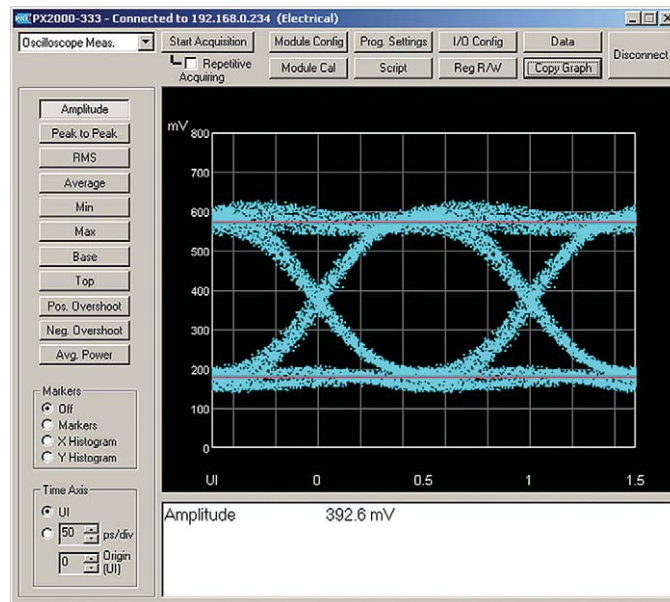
PX2000-333 - Connected to 192.168.0.234 (Electrical)

Oscilloscope Meas.

Start Acquisition

Repetitive Acquiring

Module Config

Module Cal

Prog. Settings

Script

I/O Config

Reg R/W

Data

Copy Graph

Disconnect

Amplitude

Peak to Peak

RMS

Average

Min

Max

Base

Top

Pos. Overshoot

Neg. Overshoot

Avg. Power

Markers

Off

Markers

X Histogram

Y Histogram

Time Axis

UI

50 ps/div

0 Origin (UI)

mV 800

700

600

500

400

300

200

100

0

UI 0 0.5 1 1.5

Amplitude 392.6 mV